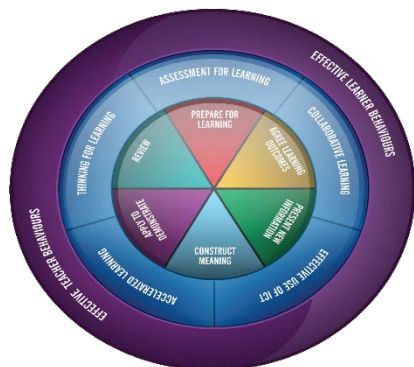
EFFECTIVE LEARNER BEHAVIOURS
ASSESSMENT FOR LEARNING
COLLABORATIVE LEARNING
EFFECTIVE USE OF ICT
ACCELERATED LEARNING
THINKING FOR LEARNING
EFFECTIVE TEACHER BEHAVIOURS
PREPARE FOR LEARNING
AGREE LEARNING OUTCOMES
PRESENT NEW INFORMATION
CONSTRUCT MEANING
APPLY TO DEMONSTRATE
REVIEW